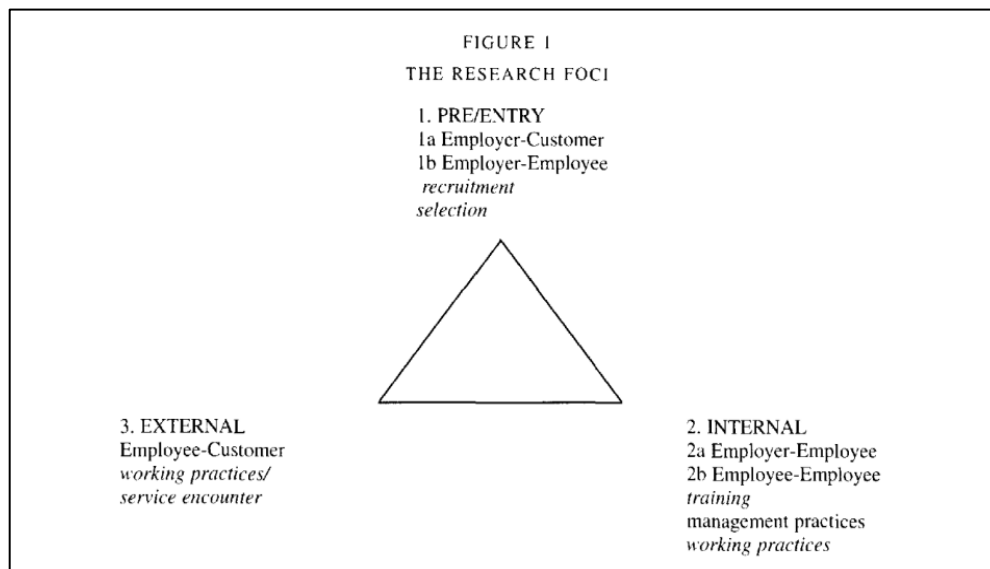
FIGURE 1

THE RESEARCH FOCI

1. PRE/ENTRY
1a Employer-Customer
1b Employer-Employee
*recruitment*
*selection*

3. EXTERNAL
Employee-Customer
*working practices/*
*service encounter*

2. INTERNAL
2a Employer-Employee
2b Employee-Employee
*training*
management practices
*working practices*